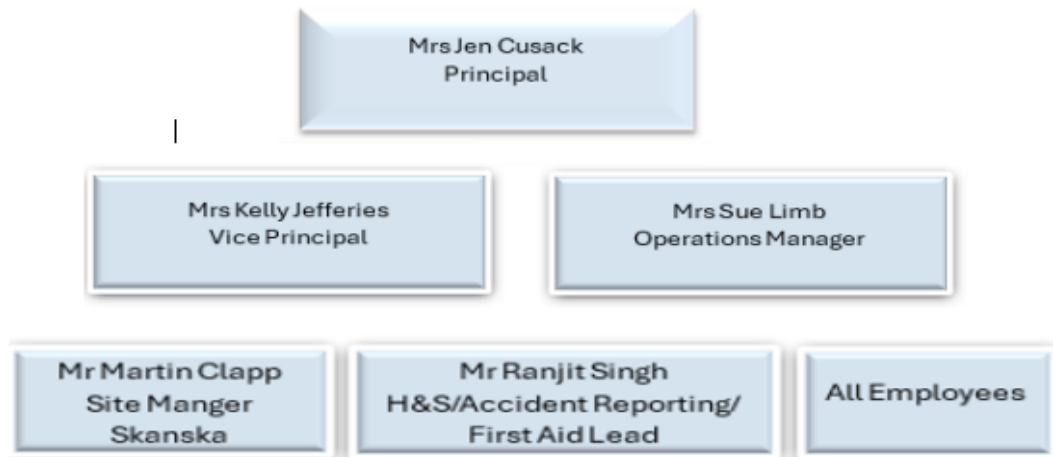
Mrs Jen Cusack
Principal

Mrs Kelly Jefferies
Vice Principal

Mrs Sue Limb
Operations Manager

Mr Martin Clapp
Site Manger
Skanska

Mr Ranjit Singh
H&S/Accident Reporting/
First Aid Lead

All Employees